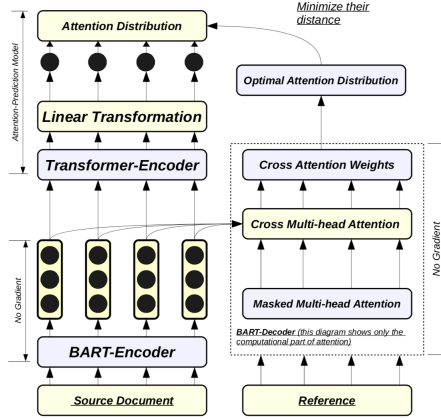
Minimize their distance

Attention Distribution

Attention-Prediction Model

Optimal Attention Distribution

Linear Transformation

Transformer-Encoder

Cross Attention Weights

Cross Multi-head Attention

No Gradient

No Gradient

Masked Multi-head Attention

BART-Decoder (this diagram shows only the computational part of attention)

BART-Encoder

Source Document

Reference